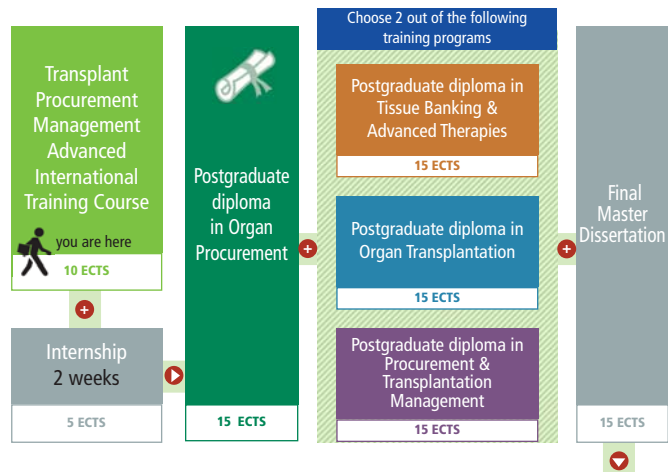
Transplant Procurement Management Advanced International Training Course

you are here

10 ECTS

Internship 2 weeks

5 ECTS

Postgraduate diploma in Organ Procurement

15 ECTS

Choose 2 out of the following training programs

Postgraduate diploma in Tissue Banking & Advanced Therapies

15 ECTS

Postgraduate diploma in Organ Transplantation

15 ECTS

Postgraduate diploma in Procurement & Transplantation Management

15 ECTS

Final Master Dissertation

15 ECTS